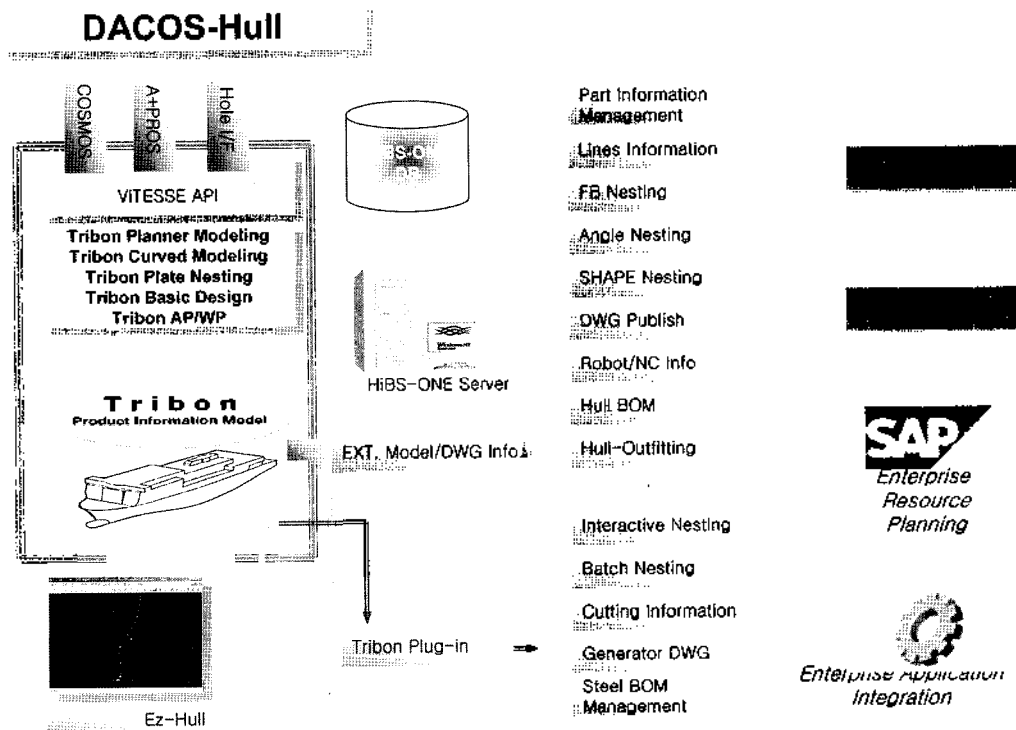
DACOS-Hull

COSMOS

A+PROS

Hole I/F

ViTESSE API

Tribon Planner Modeling
Tribon Curved Modeling
Tribon Plate Nesting
Tribon Basic Design
Tribon AP/WP

Tribon
Product Information Model

Ez-Hull

S/O

HiBS-ONE Server

EXT. Model/DWG Info

Tribon Plug-in

Part Information Management

Lines Information

FB Nesting

Angle Nesting

SHAPE Nesting

DWG Publish

Robot/NC Info

Hull BOM

Hull-Outfitting

Interactive Nesting

Batch Nesting

Cutting Information

Generator DWG

Steel BOM Management

SAP
Enterprise Resource Planning

Enterprise Application Integration